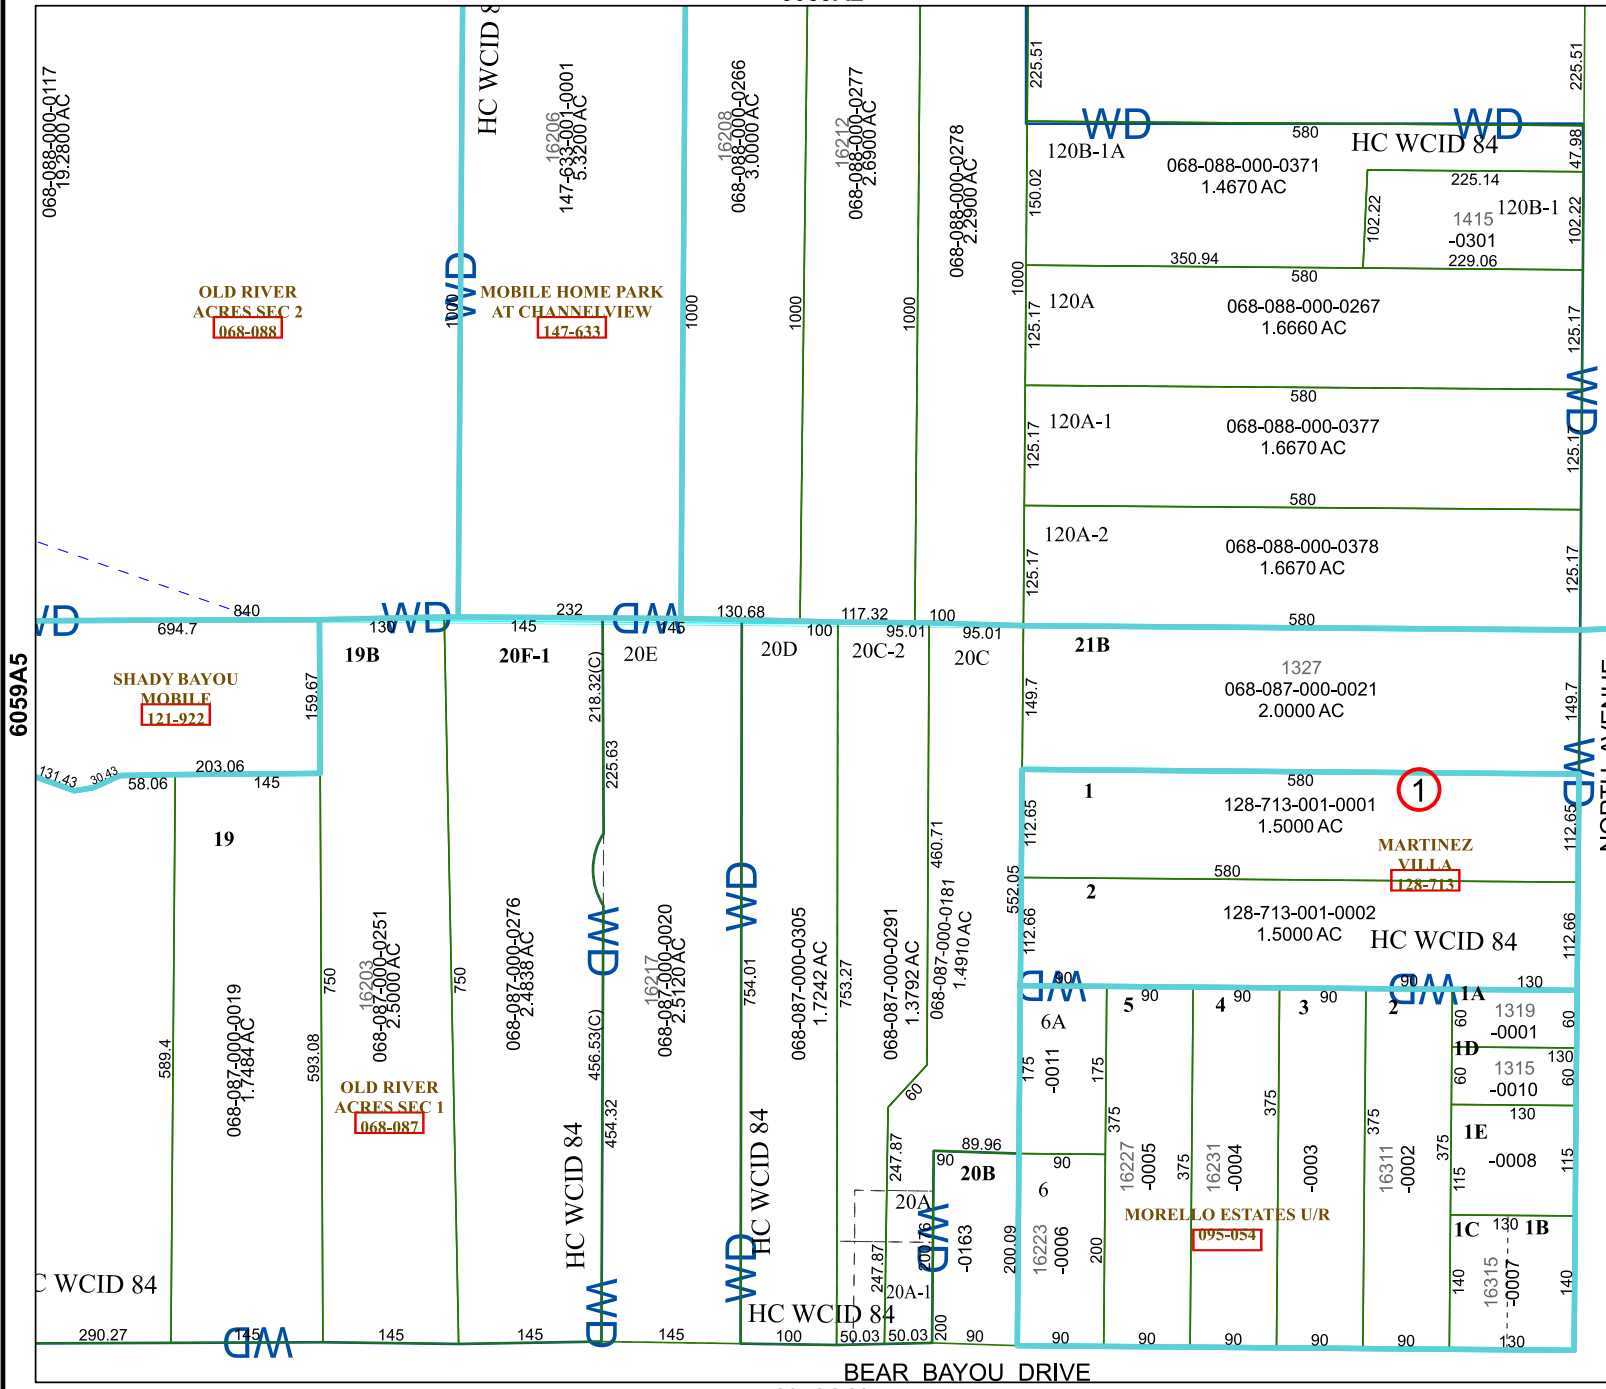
068-088-000-0117
19.2800AC

HC WCID 8

16206
147-633-001-0001
5.3200AC

16208
068-088-000-0266
3.0000AC

16212
068-088-000-0277
2.6900AC

068-088-000-0278
2.2900AC

225.51

WD

580

HC WCID 84

WD

225.51

120B-1A

068-088-000-0371
1.4670 AC

47.98

225.14

150.02

102.22

1415
-0301

120B-1

102.22

350.94

229.06

580

1000

120A

068-088-000-0267
1.6660 AC

OLD RIVER ACRES SEC 2
068-088

WD

1000

MOBILE HOME PARK AT CHANNELVIEW
147-633

1000

1000

1000

125.17

125.17

580

WD

120A-1

068-088-000-0377
1.6670 AC

125.17

125.17

580

120A-2

068-088-000-0378
1.6670 AC

125.17

125.17

WD

840

694.7

130

WD

232

145

WD

145

130.68

117.32

100

100

95.01

95.01

580

6059A5

SHADY BAYOU MOBILE
121-922

159.67

19B

20F-1

218.32(C)

20E

20D

20C-2

20C

21B

149.7

1327
068-087-000-0021
2.0000 AC

149.7

131.43

30.43

58.06

203.06

145

225.63

580

1

128-713-001-0001
1.5000 AC

1

WD

19

460.71

112.65

MARTINEZ VILLA
128-713

112.65

580

552.05

2

128-713-001-0002
1.5000 AC

HC WCID 84

112.66

112.66

750

16203
068-087-000-0251
2.5000 AC

750

068-087-000-0276
2.4838 AC

WD

16217
068-087-000-0020
2.5120 AC

WD

754.01

068-087-000-0305
1.7242 AC

753.27

068-087-000-0291
1.3792 AC

068-087-000-0181
1.4910 AC

WD

90

90

90

90

90

WD

130

589.4

068-087-000-0019
1.7484 AC

593.08

456.53(C)

6A

5

4

3

2

1A

1319
-0001

60

60

OLD RIVER ACRES SEC 1
068-087

454.32

60

175

-0011

175

1D

1315
-0010

130

60

60

130

1E

247.87

375

375

375

375

375

-0008

115

115

89.96

90

20B

90

16227
-0005

16231
-0004

-0003

16311
-0002

HC WCID 84

HC WCID 84

20A

6

MOREL​LO ESTATES U/R
095-054

20A-76

WD

-0163

1C

130

1B

C WCID 84

WD

HC WCID 84

247.87

20A-1

200.09

16223
-0006

200

140

16315
-0007

140

290.27

WD

145

145

145

WD

145

100

50.03

50.03

200

90

90

90

90

90

90

130

BEAR BAYOU DRIVE

NORTH AVENUE